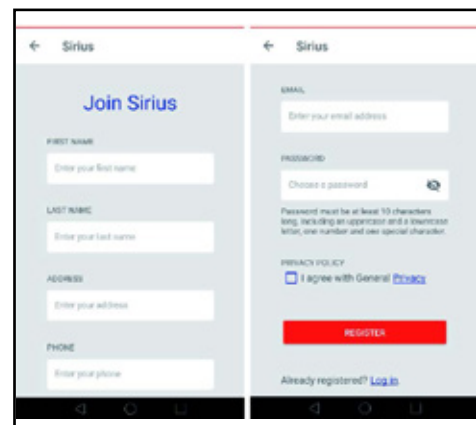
← Sirius

Join Sirius

FIRST NAME

Enter your first name

LAST NAME

Enter your last name

ADDRESS

Enter your address

PHONE

Enter your phone

← Sirius

EMAIL

Enter your email address

PASSWORD

Choose a password

Password must be at least 10 characters long, including an uppercase and a lowercase letter, one number and one special character.

PRIVACY POLICY

I agree with General Privacy

REGISTER

Already registered? Log in